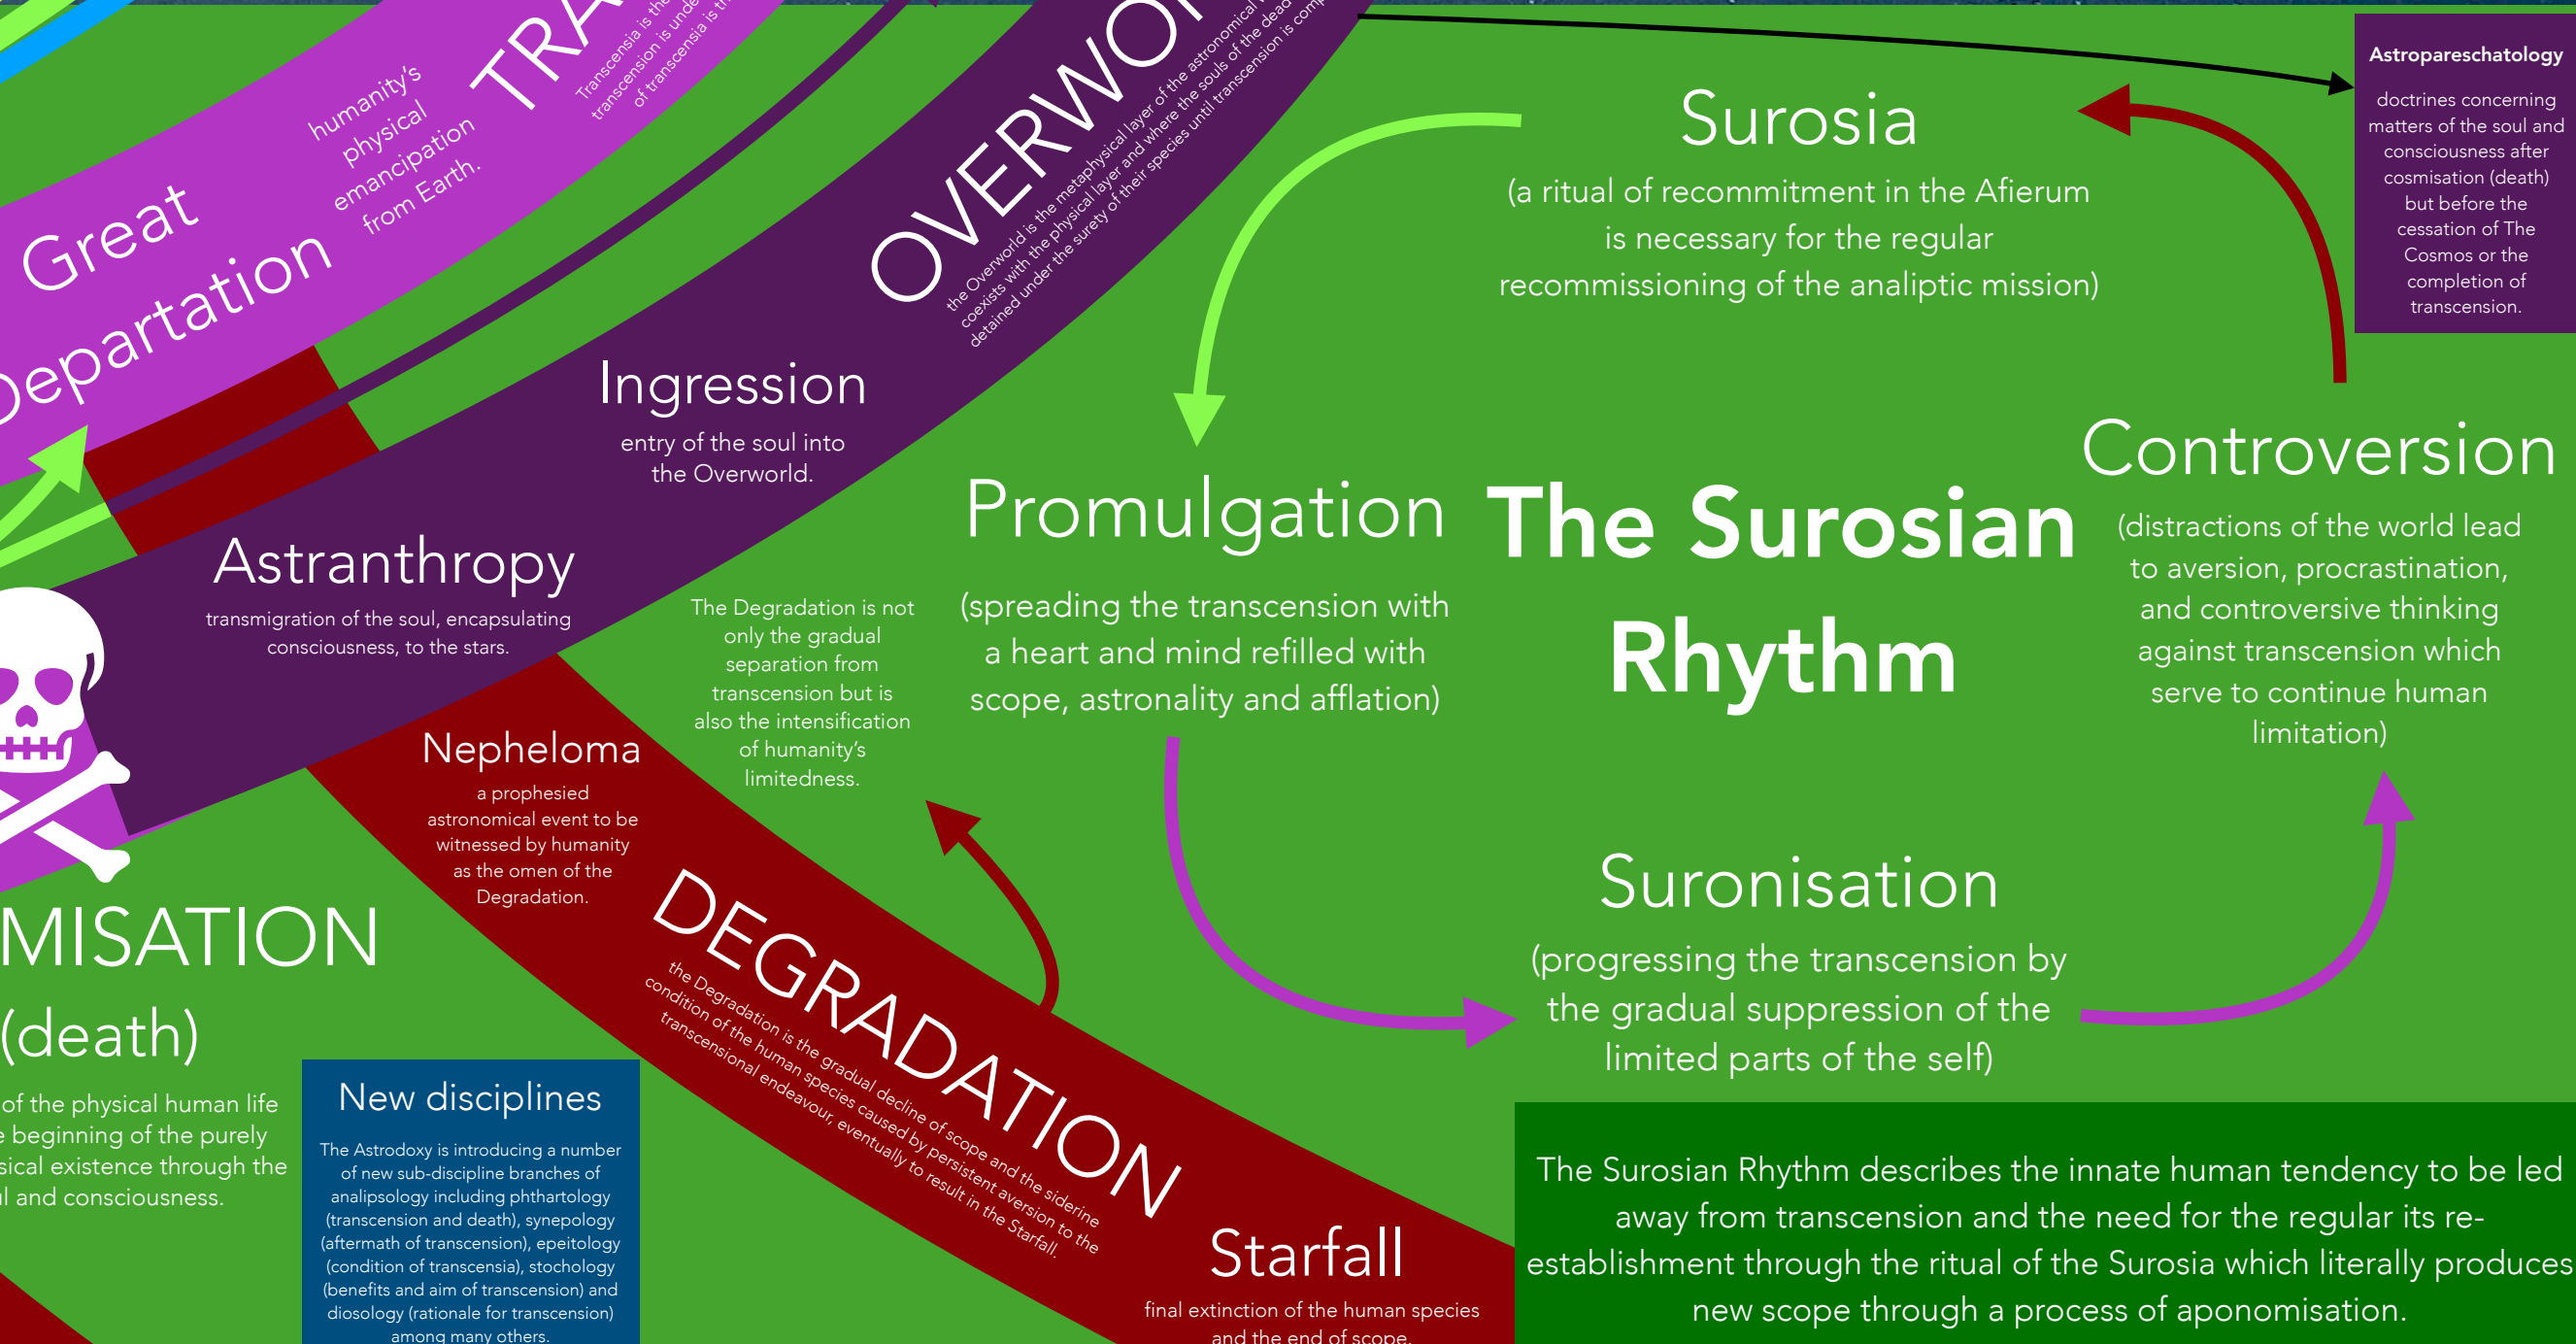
Great Departation

humanity's physical emancipation from Earth.

TRA

Transcensia is the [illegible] transcension is unde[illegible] of transcensia is th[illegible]

OVERWO

the Overworld is the metaphysical layer of the astronomical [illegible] coexists with the physical layer and where the souls of the dead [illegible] detained under the surety of their species until transcension is comp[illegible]

Ingression

entry of the soul into the Overworld.

Astranthropy

transmigration of the soul, encapsulating consciousness, to the stars.

The Degradation is not only the gradual separation from transcension but is also the intensification of humanity's limitedness.

Nepheloma

a prophesied astronomical event to be witnessed by humanity as the omen of the Degradation.

MISATION

(death)

of the physical human life e beginning of the purely sical existence through the l and consciousness.

New disciplines

The Astrodoxy is introducing a number of new sub-discipline branches of analipsology including phthartology (transcension and death), synepology (aftermath of transcension), epeitology (condition of transcensia), stochology (benefits and aim of transcension) and diosology (rationale for transcension) among many others.

DEGRADATION

the Degradation is the gradual decline of scope and the siderine condition of the human species caused by persistent aversion to the transcensional endeavour, eventually to result in the Starfall.

Starfall

final extinction of the human species and the end of scope.

Surosia

(a ritual of recommitment in the Afierum is necessary for the regular recommissioning of the analiptic mission)

Astropareschatology

doctrines concerning matters of the soul and consciousness after cosmisation (death) but before the cessation of The Cosmos or the completion of transcension.

Promulgation

(spreading the transcension with a heart and mind refilled with scope, astronality and afflation)

The Surosian Rhythm

Controversion

(distractions of the world lead to aversion, procrastination, and controversive thinking against transcension which serve to continue human limitation)

Suronisation

(progressing the transcension by the gradual suppression of the limited parts of the self)

The Surosian Rhythm describes the innate human tendency to be led away from transcension and the need for the regular its re-establishment through the ritual of the Surosia which literally produces new scope through a process of aponomisation.